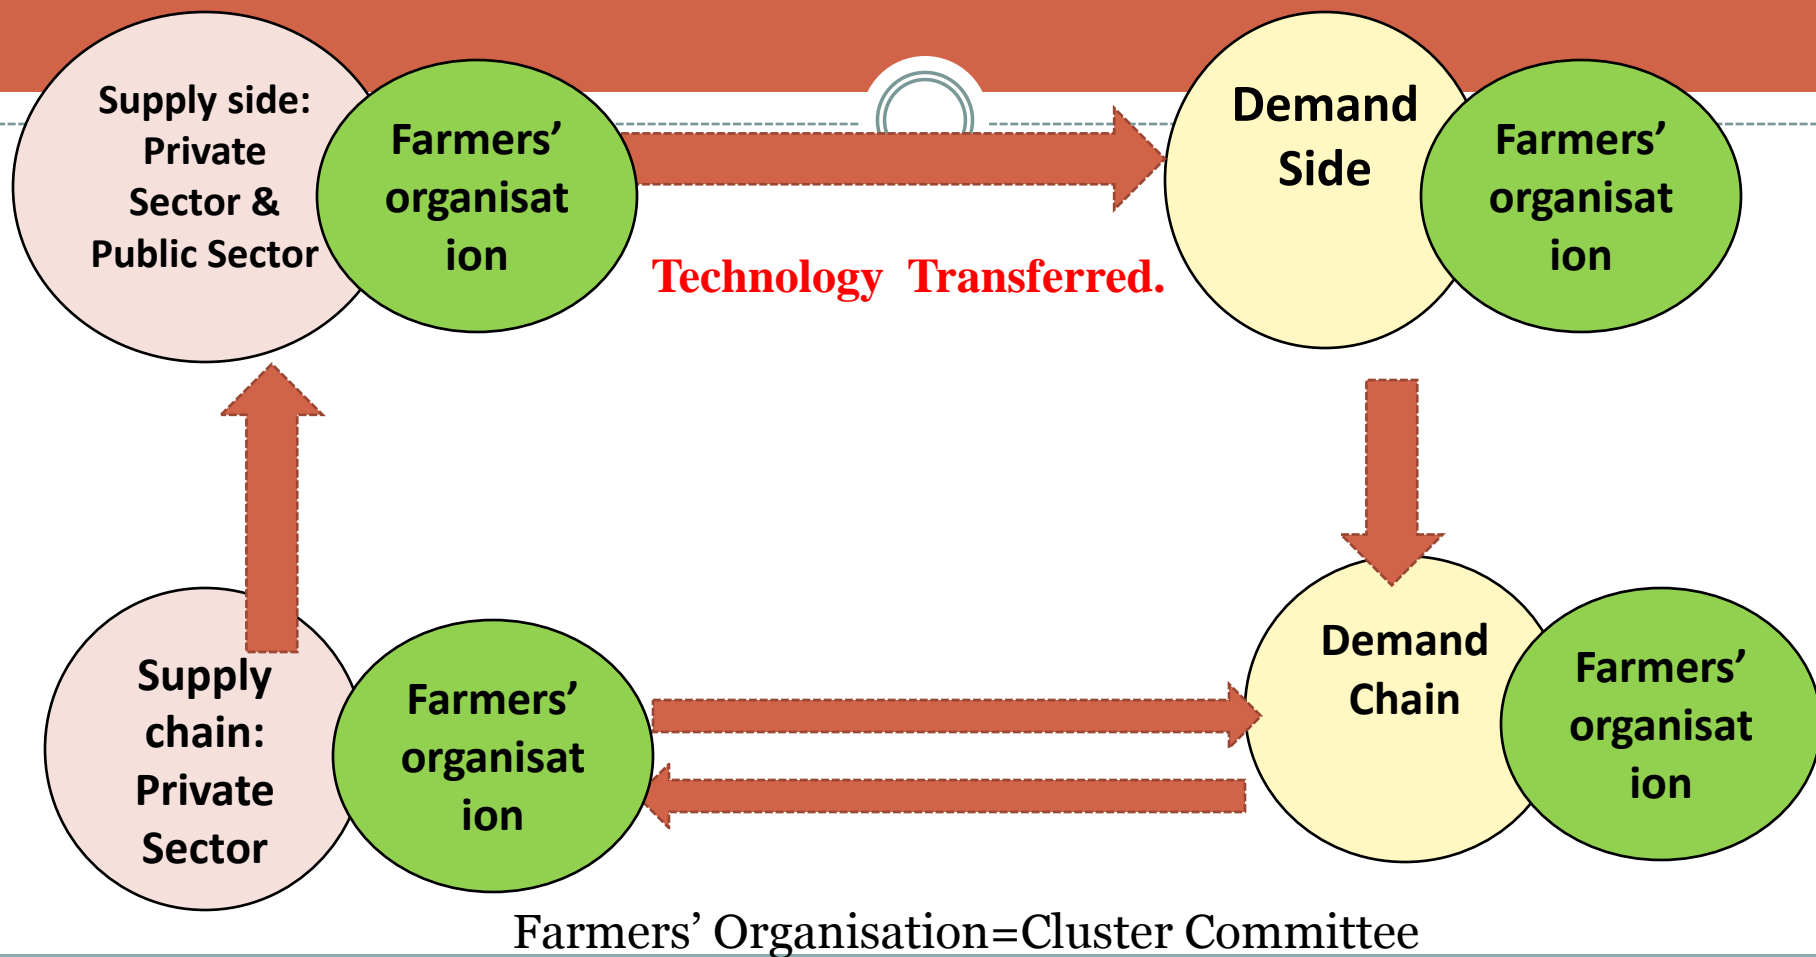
Supply side: Private Sector & Public Sector

Farmers' organisation

Demand Side

Farmers' organisation

Technology Transferred.

Supply chain: Private Sector

Farmers' organisation

Demand Chain

Farmers' organisation

Farmers' Organisation=Cluster Committee